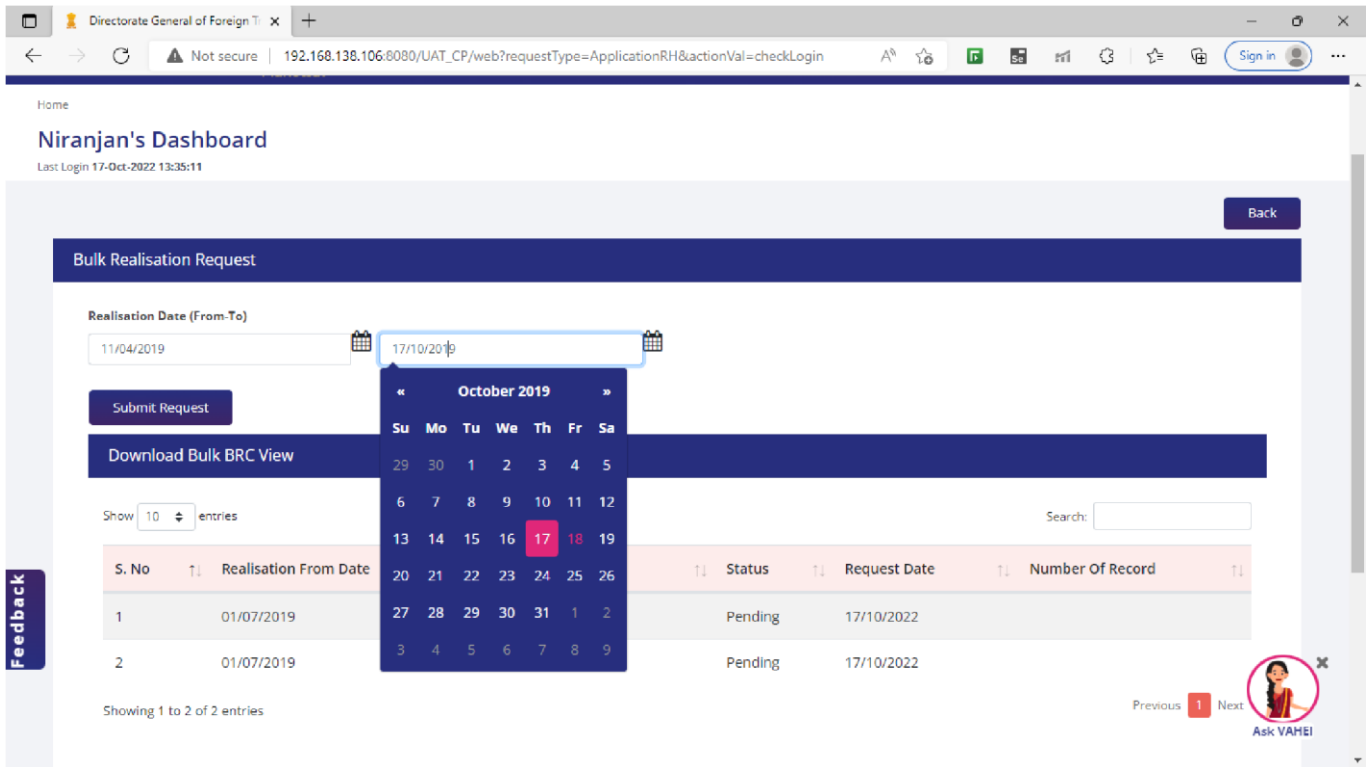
Directorate General of Foreign T ×

Not secure | 192.168.138.106:8080/UAT_CP/web?requestType=ApplicationRH&actionVal=checkLogin

Sign in

Home

Niranjan's Dashboard

Last Login 17-Oct-2022 13:35:11

Back

Bulk Realisation Request

Realisation Date (From-To)

11/04/2019

17/10/2019

« October 2019 »

| Su | Mo | Tu | We | Th | Fr | Sa |
|---|---|---|---|---|---|---|
| 29 | 30 | 1 | 2 | 3 | 4 | 5 |
| 6 | 7 | 8 | 9 | 10 | 11 | 12 |
| 13 | 14 | 15 | 16 | 17 | 18 | 19 |
| 20 | 21 | 22 | 23 | 24 | 25 | 26 |
| 27 | 28 | 29 | 30 | 31 | 1 | 2 |
| 3 | 4 | 5 | 6 | 7 | 8 | 9 |

Submit Request

Download Bulk BRC View

Show 10 entries

Search:

| S. No | Realisation From Date | | Status | Request Date | Number Of Record |
|---|---|---|---|---|---|
| 1 | 01/07/2019 | | Pending | 17/10/2022 | |
| 2 | 01/07/2019 | | Pending | 17/10/2022 | |

Showing 1 to 2 of 2 entries

Previous 1 Next

Feedback

Ask VAHEI